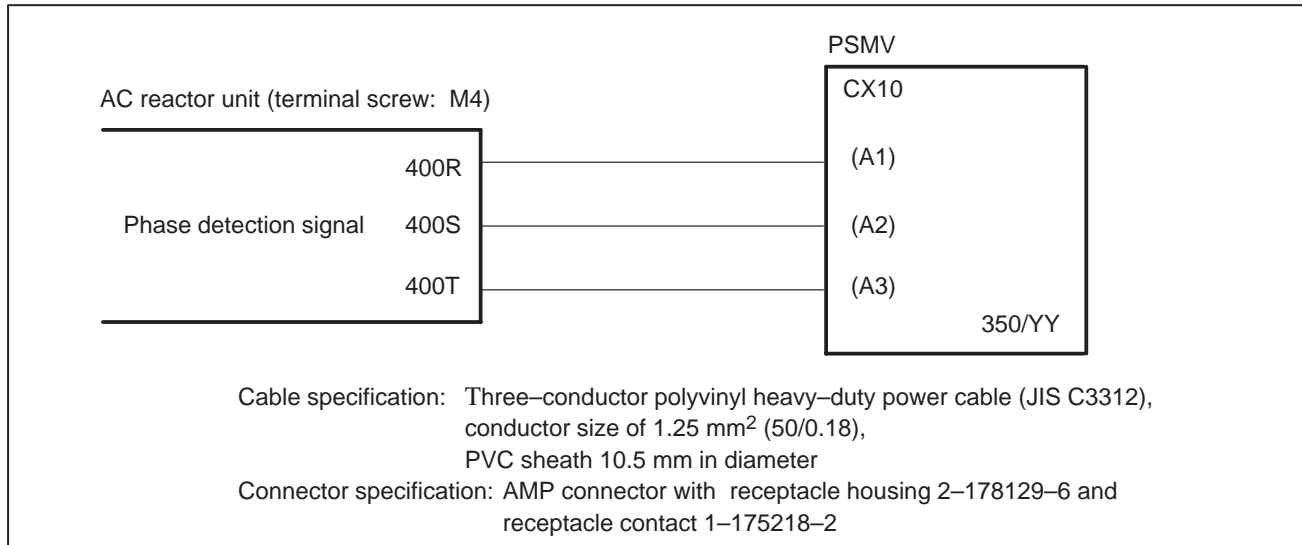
PSMV

AC reactor unit (terminal screw: M4)

CX10

400R

(A1)

Phase detection signal 400S

(A2)

400T

(A3)

350/YY

Cable specification: Three–conductor polyvinyl heavy–duty power cable (JIS C3312), conductor size of 1.25 $mm^2$ (50/0.18), PVC sheath 10.5 mm in diameter

Connector specification: AMP connector with receptacle housing 2–178129–6 and receptacle contact 1–175218–2